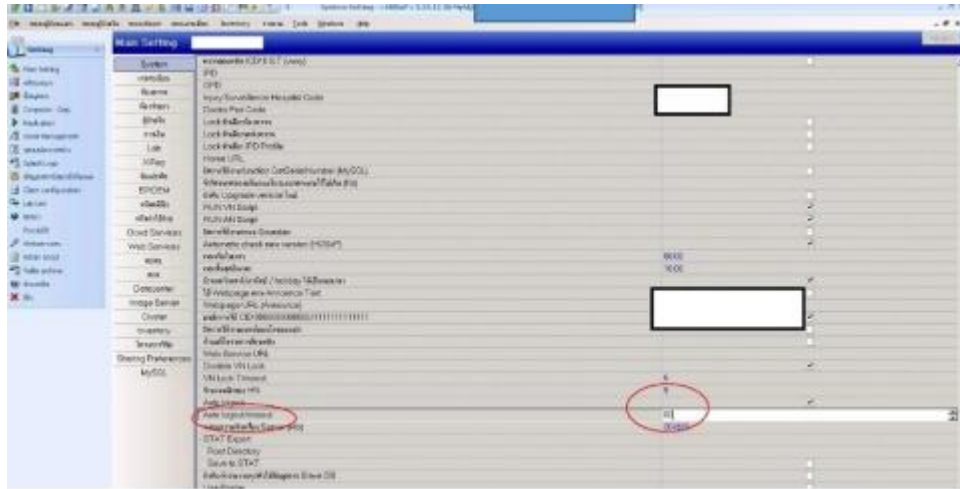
Main Setting

System
Archive
Lab
X-Ray
EPOEM
Cloud Services
Web Services
Datacenter
Image Server
Cluster
Inventory
Sharing Preferences
MySQL

IPD
OPD
Injury Surveillance Hospital Code
Doctor Fee Code
Lock IPD Profile
Home URL
RUN VN Script
RUN AN Script
Automatic check new version (HOSxP)
08:00
16:00
Webpage URL (Announce)
Web Service URL
Disable VN Lock
VN Lock Timeout
Auto logout timeout
STAT Export
Root Directory
Save to STAT
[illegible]